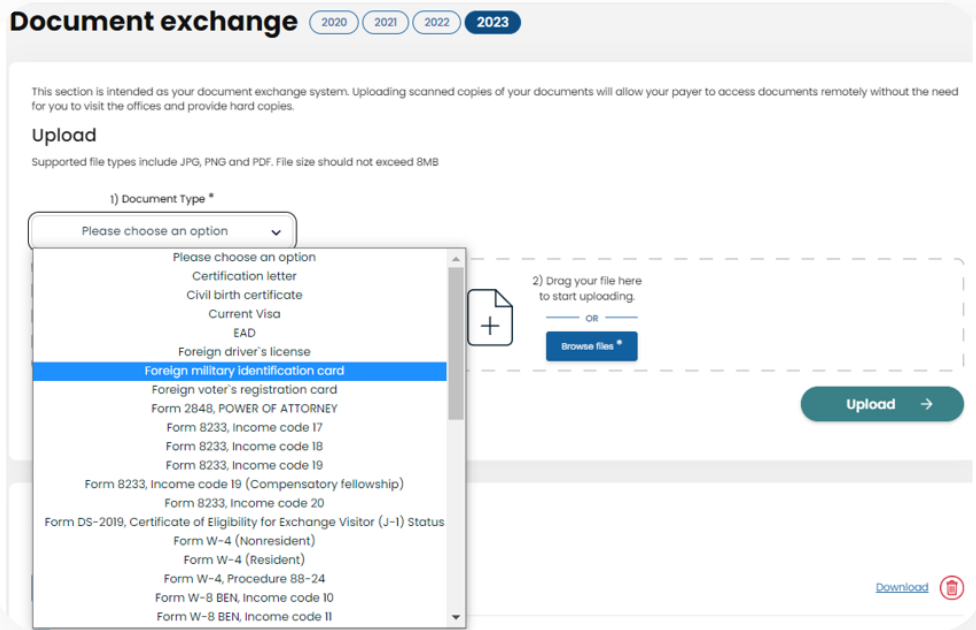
Document exchange 2020 2021 2022 2023

This section is intended as your document exchange system. Uploading scanned copies of your documents will allow your payer to access documents remotely without the need for you to visit the offices and provide hard copies.

Upload

Supported file types include JPG, PNG and PDF. File size should not exceed 8MB

1) Document Type *

Please choose an option

Please choose an option
Certification letter
Civil birth certificate
Current Visa
EAD
Foreign driver`s license
Foreign military identification card
Foreign voter`s registration card
Form 2848, POWER OF ATTORNEY
Form 8233, Income code 17
Form 8233, Income code 18
Form 8233, Income code 19
Form 8233, Income code 19 (Compensatory fellowship)
Form 8233, Income code 20
Form DS-2019, Certificate of Eligibility for Exchange Visitor (J-1) Status
Form W-4 (Nonresident)
Form W-4 (Resident)
Form W-4, Procedure 88-24
Form W-8 BEN, Income code 10
Form W-8 BEN, Income code 11

2) Drag your file here to start uploading.

OR

Browse files *

Upload

Download